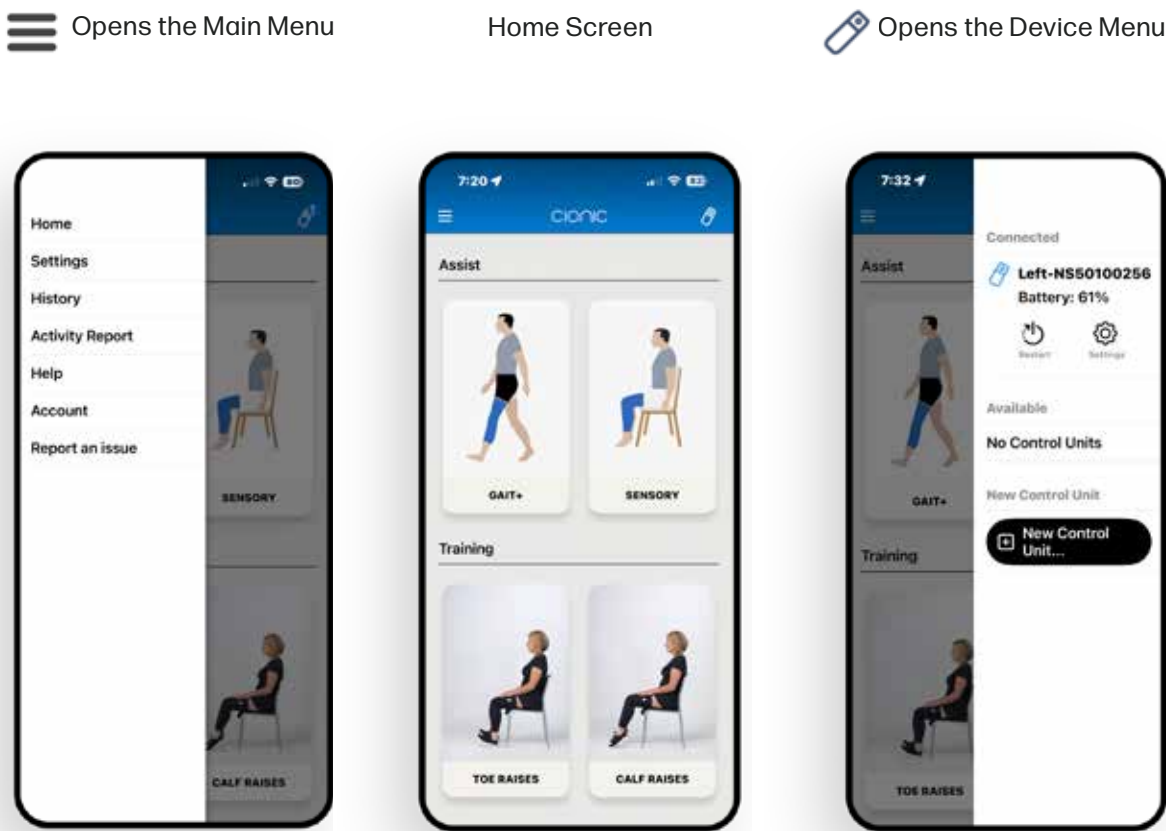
Opens the Main Menu

Home Screen

Opens the Device Menu

Home
Settings
History
Activity Report
Help
Account
Report an issue

SENSORY

CALF RAISES

7:20

cionic

Assist

GAIT+

SENSORY

Training

TOE RAISES

CALF RAISES

7:32

Assist

GAIT+

Training

TOE RAISES

Connected

Left-NS50100256
Battery: 61%

Restart

Settings

Available

No Control Units

New Control Unit

New Control Unit...